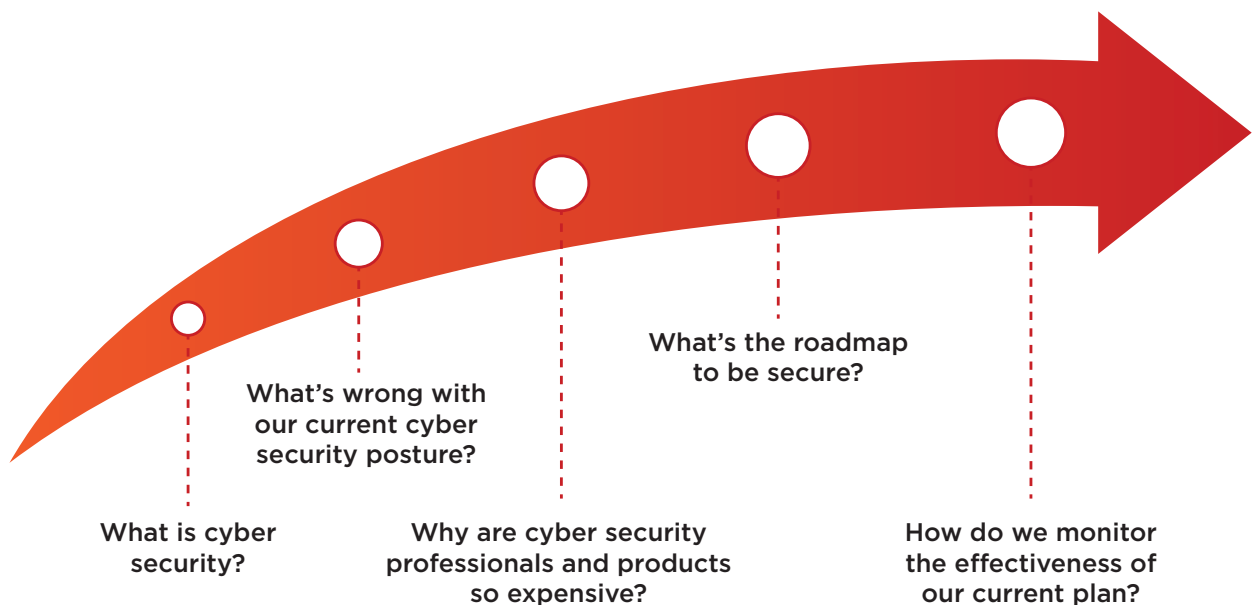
What's the roadmap to be secure?

What's wrong with our current cyber security posture?

What is cyber security?

Why are cyber security professionals and products so expensive?

How do we monitor the effectiveness of our current plan?